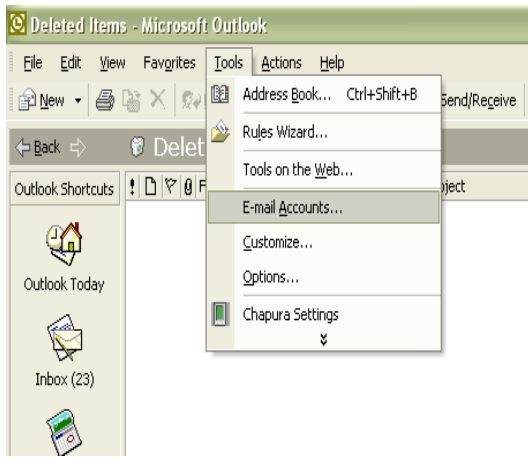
Deleted Items - Microsoft Outlook

File Edit View Favorites Tools Actions Help

New Send/Receive

Back Delet

Outlook Shortcuts ! F bject

Outlook Today

Inbox (23)

Address Book... Ctrl+Shift+B

Rules Wizard...

Tools on the Web...

E-mail Accounts...

Customize...

Options...

Chapura Settings